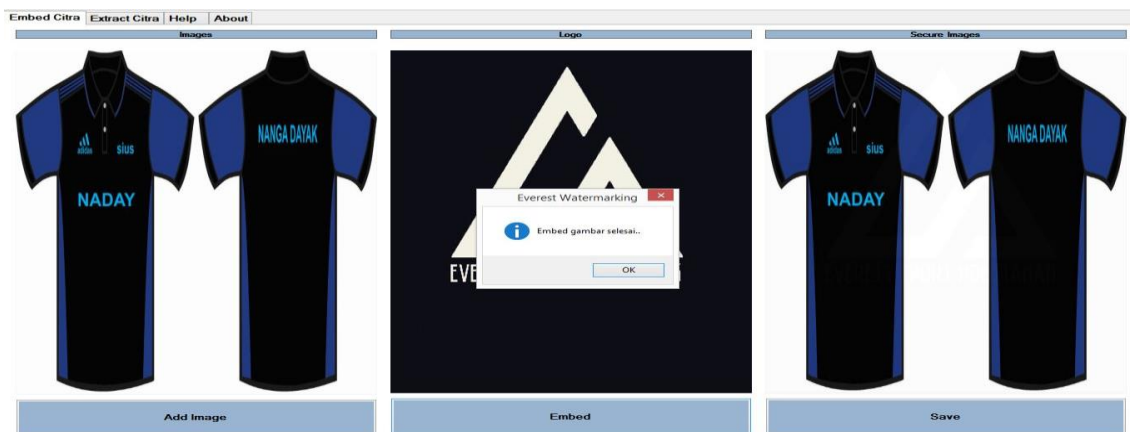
Embed Citra | Extract Citra | Help | About

Images

adidas sius

NADAY

NANGA DAYAK

Add Image

Logo

EVE

Everest Watermarking

Embed gambar selesai..

OK

Embed

Secure Images

adidas sius

NADAY

NANGA DAYAK

Save